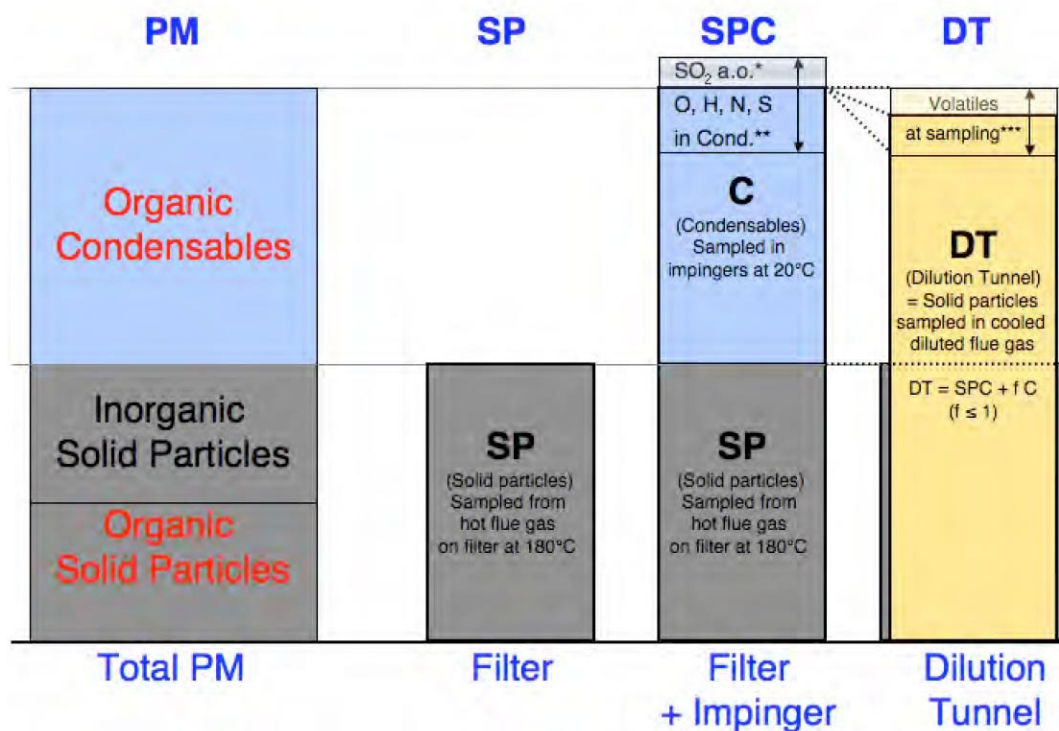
PM

SP

SPC

DT

$SO_2$ a.o.*

O, H, N, S in Cond.**

Volatiles

at sampling***

Organic Condensables

C
(Condensables) Sampled in impingers at 20°C

DT
(Dilution Tunnel) = Solid particles sampled in cooled diluted flue gas

Inorganic Solid Particles

Organic Solid Particles

SP
(Solid particles) Sampled from hot flue gas on filter at 180°C

SP
(Solid particles) Sampled from hot flue gas on filter at 180°C

DT = SPC + f C
(f ≤ 1)

Total PM

Filter

Filter + Impinger

Dilution Tunnel